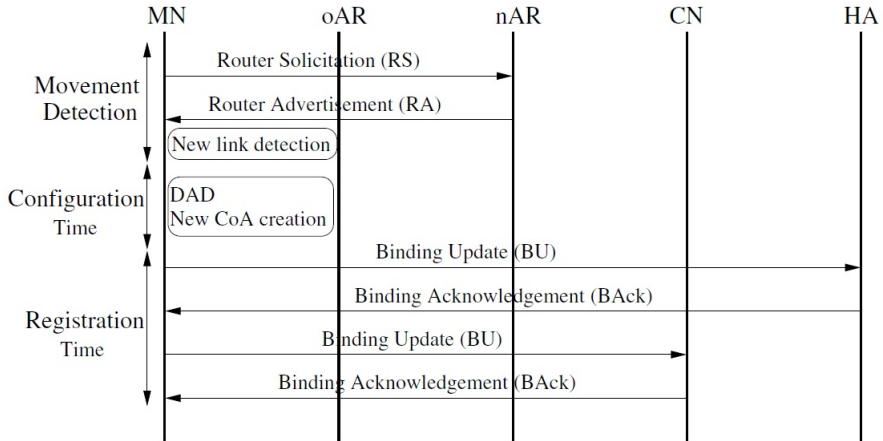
MN

oAR

nAR

CN

HA

Movement Detection

Router Solicitation (RS)

Router Advertisement (RA)

New link detection

Configuration Time

DAD
New CoA creation

Registration Time

Binding Update (BU)

Binding Acknowledgement (BAck)

Binding Update (BU)

Binding Acknowledgement (BAck)